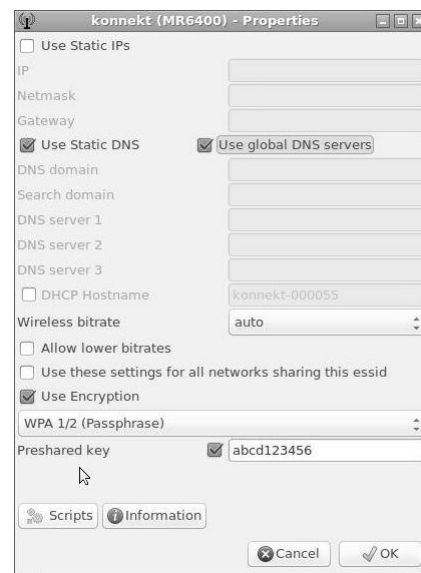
konnekt (MR6400) - Properties

Use Static IPs

IP

Netmask

Gateway

Use Static DNS

Use global DNS servers

DNS domain

Search domain

DNS server 1

DNS server 2

DNS server 3

DHCP Hostname

konnekt-000055

Wireless bitrate

auto

Allow lower bitrates

Use these settings for all networks sharing this essid

Use Encryption

WPA 1/2 (Passphrase)

Preshared key

abcd123456

Scripts

Information

Cancel

OK